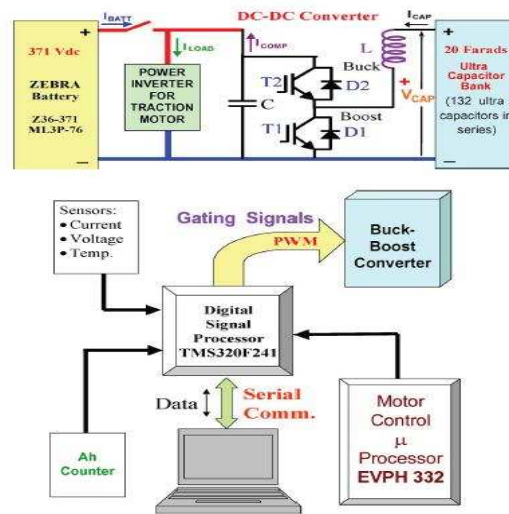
$I_{BATT}$

DC-DC Converter

$I_{CAP}$

371 Vdc

+

ZEBRA Battery

Z36-371 ML3P-76

—

$I_{LOAD}$

POWER INVERTER FOR TRACTION MOTOR

$I_{COMP}$

L

Buck

T2

D2

C

+

$V_{CAP}$

Boost

T1

D1

+

20 Farads

Ultra Capacitor Bank

(132 ultra capacitors in series)

—

Sensors:
• Current
• Voltage
• Temp.

Gating Signals

PWM

Buck-Boost Converter

Digital Signal Processor TMS320F241

Data

Serial Comm.

Motor Control µ Processor EVPH 332

Ah Counter